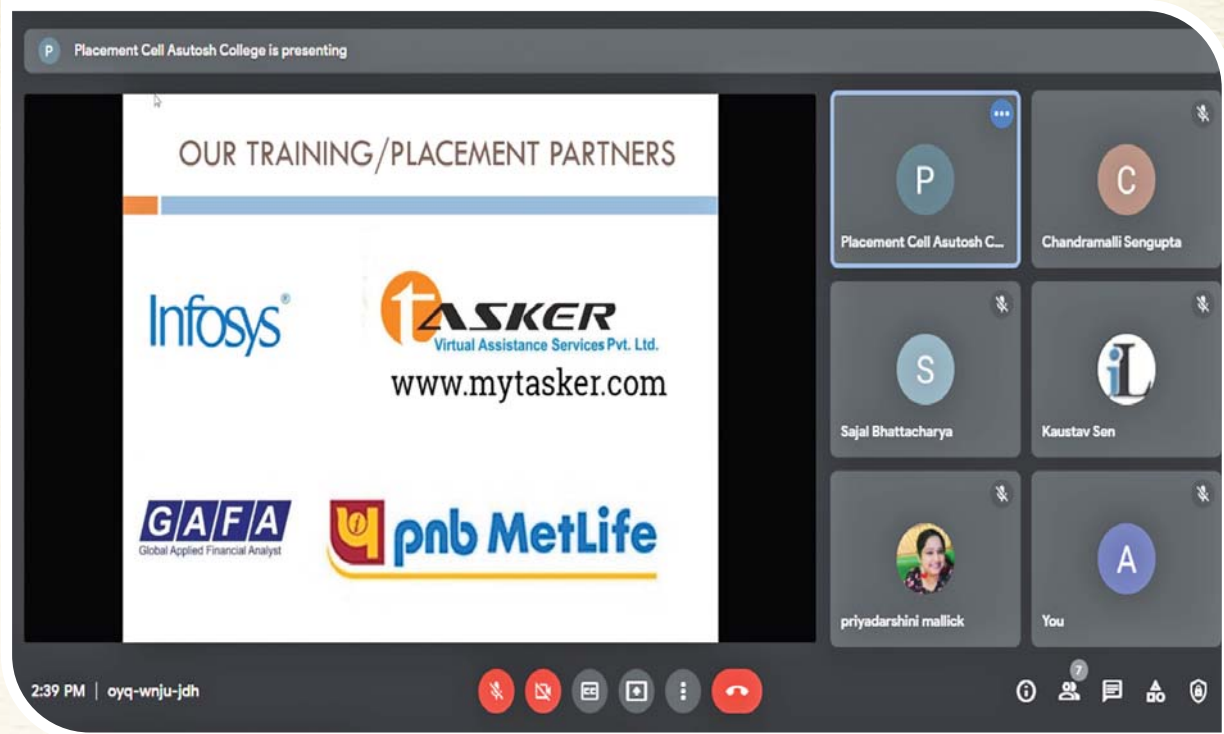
P Placement Cell Asutosh College is presenting

OUR TRAINING/PLACEMENT PARTNERS

Infosys®

TASKER
Virtual Assistance Services Pvt. Ltd.
www.mytasker.com

GAFA
Global Applied Financial Analyst

pnb MetLife

P
Placement Cell Asutosh C...

C
Chandramalli Sengupta

S
Sajal Bhattacharya

iL
Kaustav Sen

priyadarshini mallick

A
You

2:39 PM | oyq-wnju-jdh

7